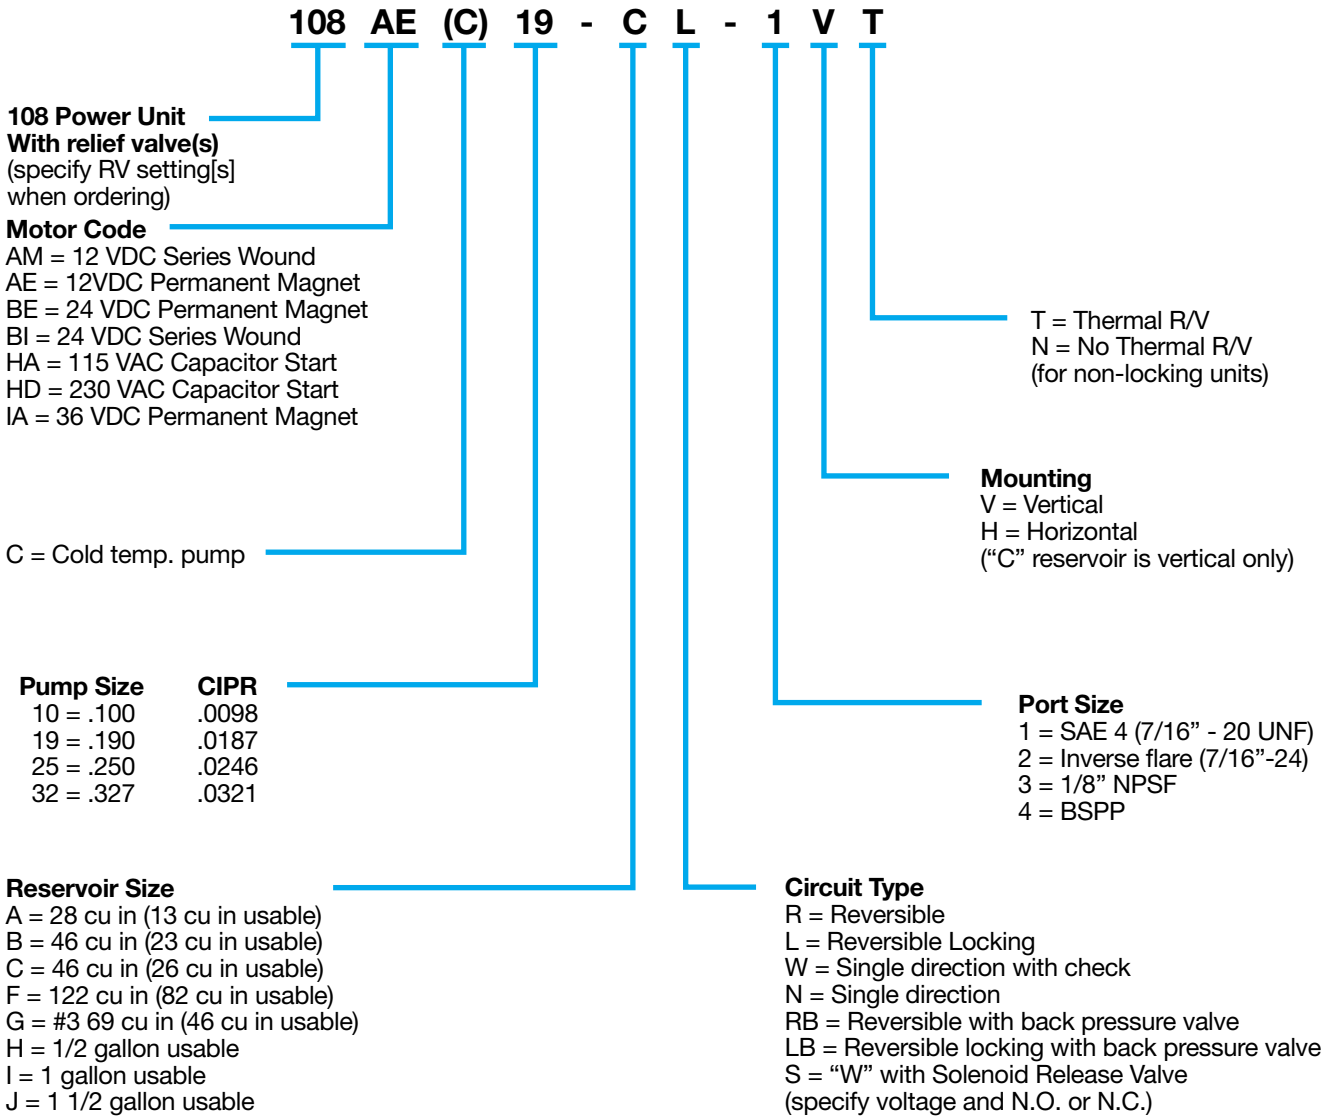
108 AE (C) 19 - C L - 1 V T

108 Power Unit
With relief valve(s)
(specify RV setting[s] when ordering)

Motor Code
AM = 12 VDC Series Wound
AE = 12VDC Permanent Magnet
BE = 24 VDC Permanent Magnet
BI = 24 VDC Series Wound
HA = 115 VAC Capacitor Start
HD = 230 VAC Capacitor Start
IA = 36 VDC Permanent Magnet

C = Cold temp. pump

| Pump Size | CIPR |
|---|---|
| 10 = .100 | .0098 |
| 19 = .190 | .0187 |
| 25 = .250 | .0246 |
| 32 = .327 | .0321 |

Reservoir Size
A = 28 cu in (13 cu in usable)
B = 46 cu in (23 cu in usable)
C = 46 cu in (26 cu in usable)
F = 122 cu in (82 cu in usable)
G = #3 69 cu in (46 cu in usable)
H = 1/2 gallon usable
I = 1 gallon usable
J = 1 1/2 gallon usable

T = Thermal R/V
N = No Thermal R/V
(for non-locking units)

Mounting
V = Vertical
H = Horizontal
(“C” reservoir is vertical only)

Port Size
1 = SAE 4 (7/16” - 20 UNF)
2 = Inverse flare (7/16”-24)
3 = 1/8” NPSF
4 = BSPP

Circuit Type
R = Reversible
L = Reversible Locking
W = Single direction with check
N = Single direction
RB = Reversible with back pressure valve
LB = Reversible locking with back pressure valve
S = “W” with Solenoid Release Valve
(specify voltage and N.O. or N.C.)